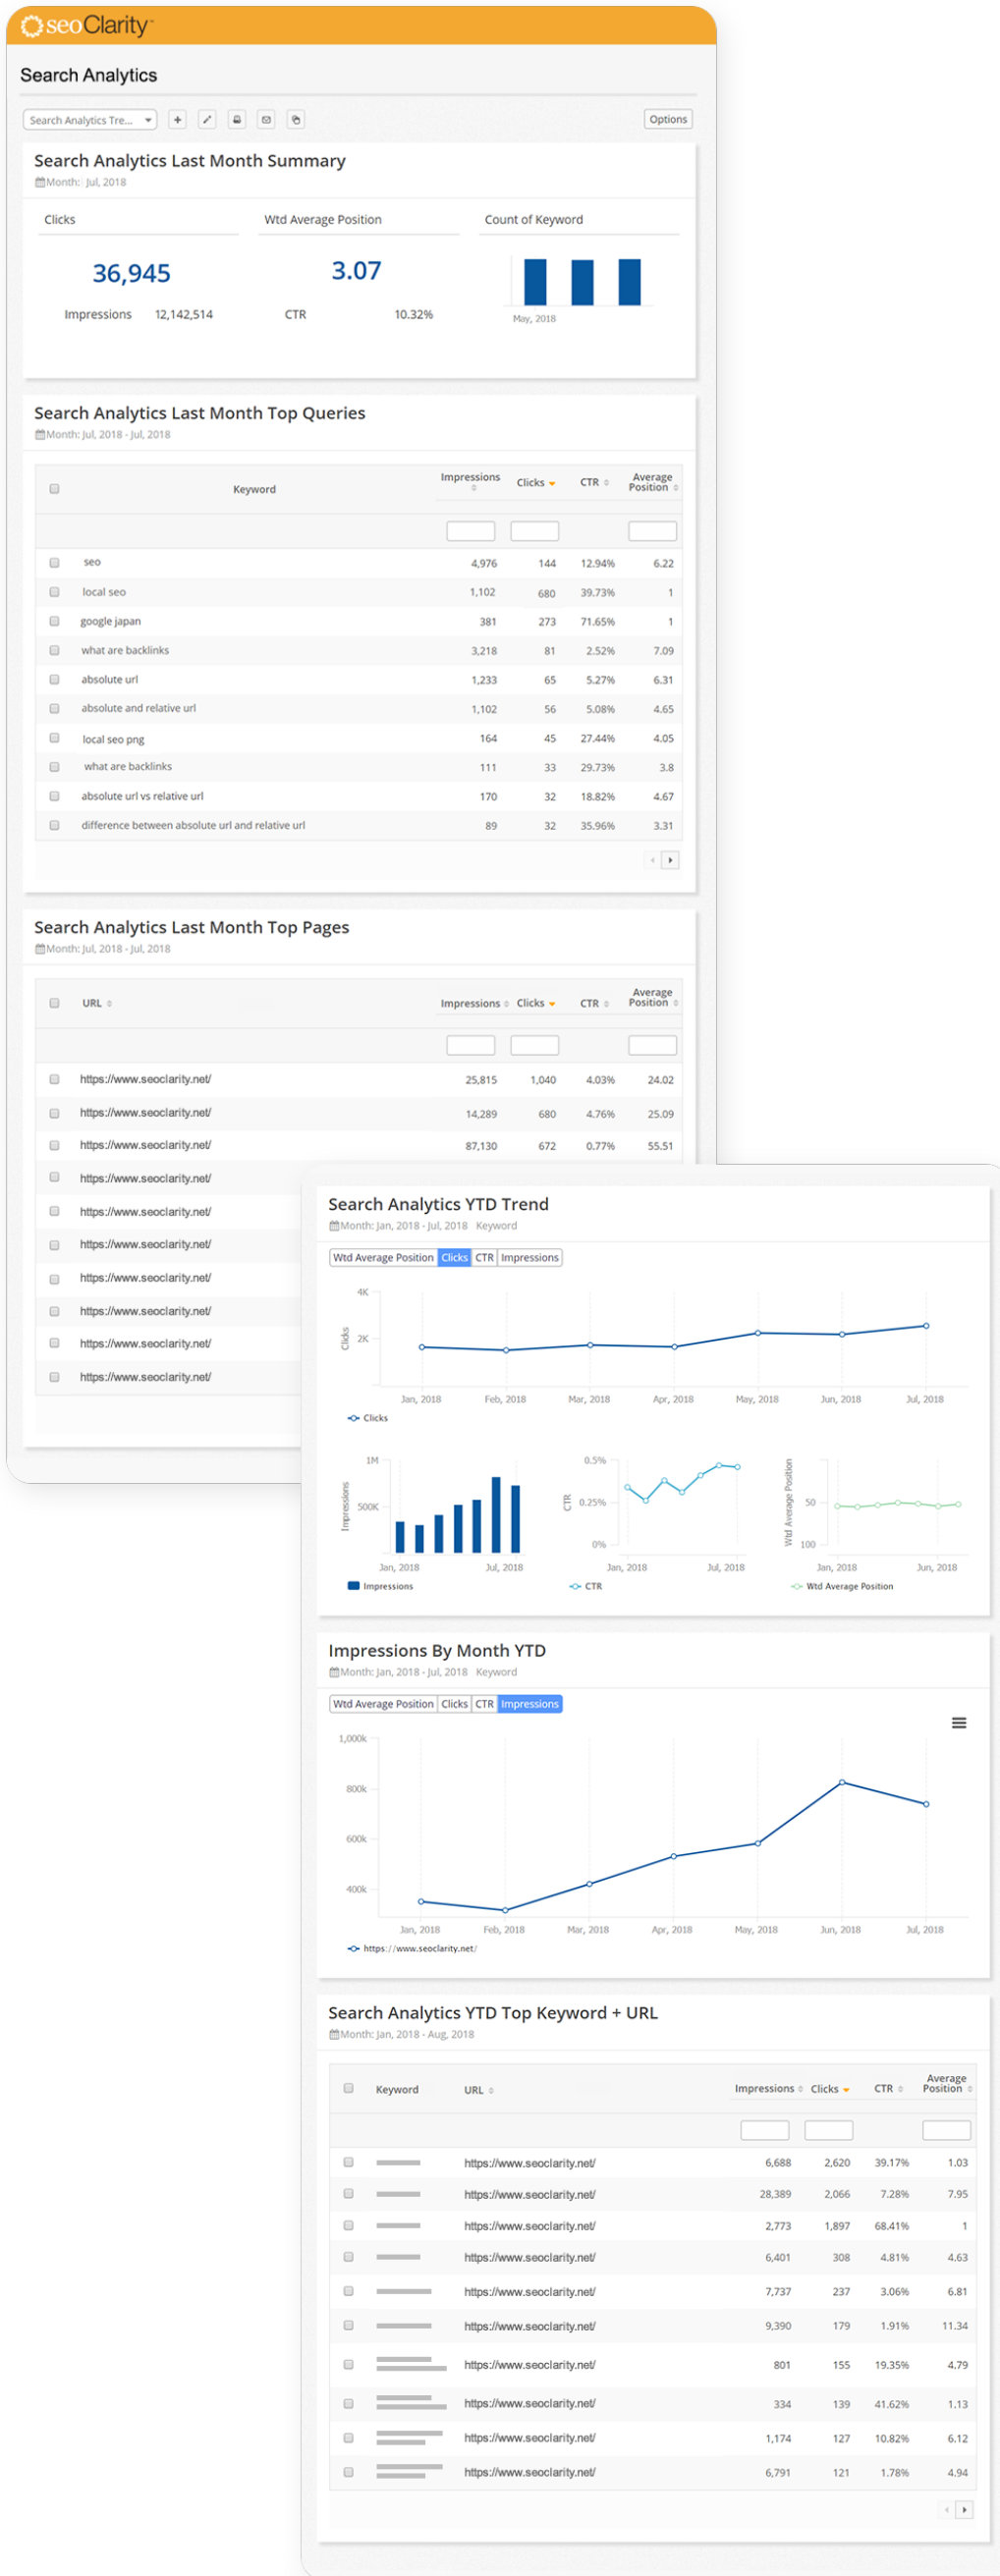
seoClarity

Search Analytics

Search Analytics Tre...

Options

Search Analytics Last Month Summary
Month: Jul, 2018

Clicks
36,945
Impressions 12,142,514

Wtd Average Position
3.07
CTR 10.32%

Count of Keyword
May, 2018

Search Analytics Last Month Top Queries
Month: Jul, 2018 - Jul, 2018

| | Keyword | Impressions | Clicks | CTR | Average Position |
|---|---|---|---|---|---|
| | seo | 4,976 | 144 | 12.94% | 6.22 |
| | local seo | 1,102 | 680 | 39.73% | 1 |
| | google japan | 381 | 273 | 71.65% | 1 |
| | what are backlinks | 3,218 | 81 | 2.52% | 7.09 |
| | absolute url | 1,233 | 65 | 5.27% | 6.31 |
| | absolute and relative url | 1,102 | 56 | 5.08% | 4.65 |
| | local seo png | 164 | 45 | 27.44% | 4.05 |
| | what are backlinks | 111 | 33 | 29.73% | 3.8 |
| | absolute url vs relative url | 170 | 32 | 18.82% | 4.67 |
| | difference between absolute url and relative url | 89 | 32 | 35.96% | 3.31 |

Search Analytics Last Month Top Pages
Month: Jul, 2018 - Jul, 2018

| | URL | Impressions | Clicks | CTR | Average Position |
|---|---|---|---|---|---|
| | https://www.seoclarity.net/ | 25,815 | 1,040 | 4.03% | 24.02 |
| | https://www.seoclarity.net/ | 14,289 | 680 | 4.76% | 25.09 |
| | https://www.seoclarity.net/ | 87,130 | 672 | 0.77% | 55.51 |
| | https://www.seoclarity.net/ | | | | |
| | https://www.seoclarity.net/ | | | | |
| | https://www.seoclarity.net/ | | | | |
| | https://www.seoclarity.net/ | | | | |
| | https://www.seoclarity.net/ | | | | |
| | https://www.seoclarity.net/ | | | | |
| | https://www.seoclarity.net/ | | | | |

Search Analytics YTD Trend
Month: Jan, 2018 - Jul, 2018 Keyword

Wtd Average Position | Clicks | CTR | Impressions

4K
2K
Clicks
Jan, 2018 Feb, 2018 Mar, 2018 Apr, 2018 May, 2018 Jun, 2018 Jul, 2018
Clicks

1M
500K
Impressions
Jan, 2018 Jul, 2018
Impressions

0.5%
0.25%
0%
CTR
Jan, 2018 Jul, 2018
CTR

50
100
Wtd Average Position
Jan, 2018 Jun, 2018
Wtd Average Position

Impressions By Month YTD
Month: Jan, 2018 - Jul, 2018 Keyword

Wtd Average Position | Clicks | CTR | Impressions

1,000k
800k
600k
400k
Jan, 2018 Feb, 2018 Mar, 2018 Apr, 2018 May, 2018 Jun, 2018 Jul, 2018
https://www.seoclarity.net/

Search Analytics YTD Top Keyword + URL
Month: Jan, 2018 - Aug, 2018

| | Keyword | URL | Impressions | Clicks | CTR | Average Position |
|---|---|---|---|---|---|---|
| | | https://www.seoclarity.net/ | 6,688 | 2,620 | 39.17% | 1.03 |
| | | https://www.seoclarity.net/ | 28,389 | 2,066 | 7.28% | 7.95 |
| | | https://www.seoclarity.net/ | 2,773 | 1,897 | 68.41% | 1 |
| | | https://www.seoclarity.net/ | 6,401 | 308 | 4.81% | 4.63 |
| | | https://www.seoclarity.net/ | 7,737 | 237 | 3.06% | 6.81 |
| | | https://www.seoclarity.net/ | 9,390 | 179 | 1.91% | 11.34 |
| | | https://www.seoclarity.net/ | 801 | 155 | 19.35% | 4.79 |
| | | https://www.seoclarity.net/ | 334 | 139 | 41.62% | 1.13 |
| | | https://www.seoclarity.net/ | 1,174 | 127 | 10.82% | 6.12 |
| | | https://www.seoclarity.net/ | 6,791 | 121 | 1.78% | 4.94 |